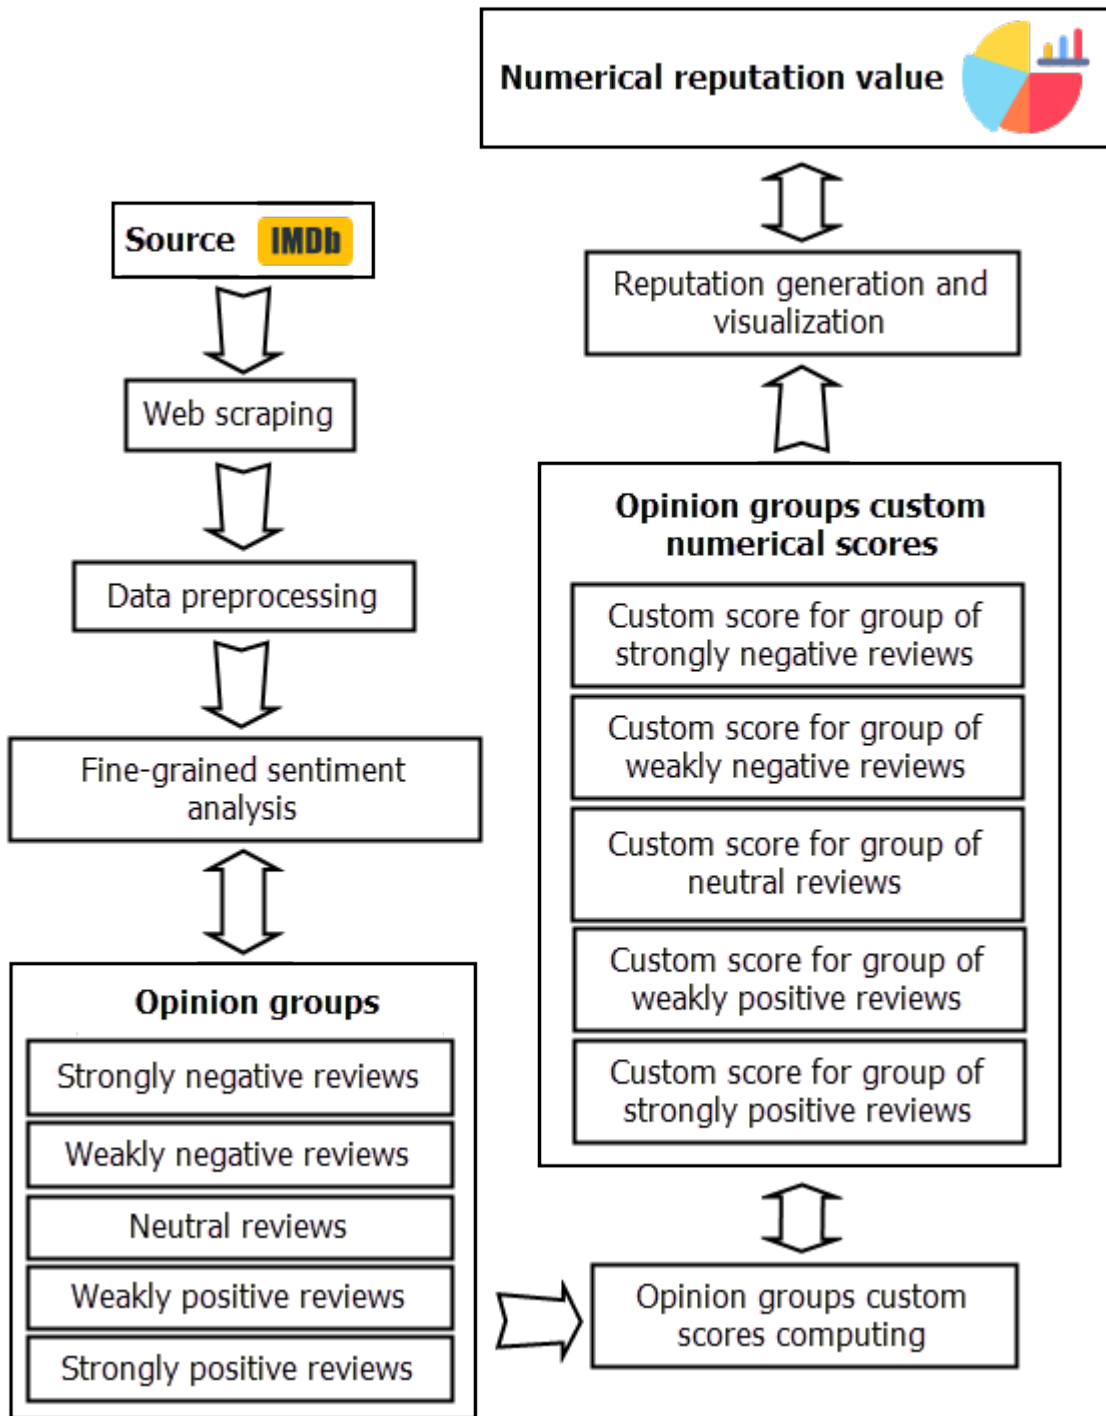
Numerical reputation value

Source IMDb

Web scraping

Data preprocessing

Fine-grained sentiment analysis

Opinion groups

Strongly negative reviews

Weakly negative reviews

Neutral reviews

Weakly positive reviews

Strongly positive reviews

Reputation generation and visualization

Opinion groups custom numerical scores

Custom score for group of strongly negative reviews

Custom score for group of weakly negative reviews

Custom score for group of neutral reviews

Custom score for group of weakly positive reviews

Custom score for group of strongly positive reviews

Opinion groups custom scores computing